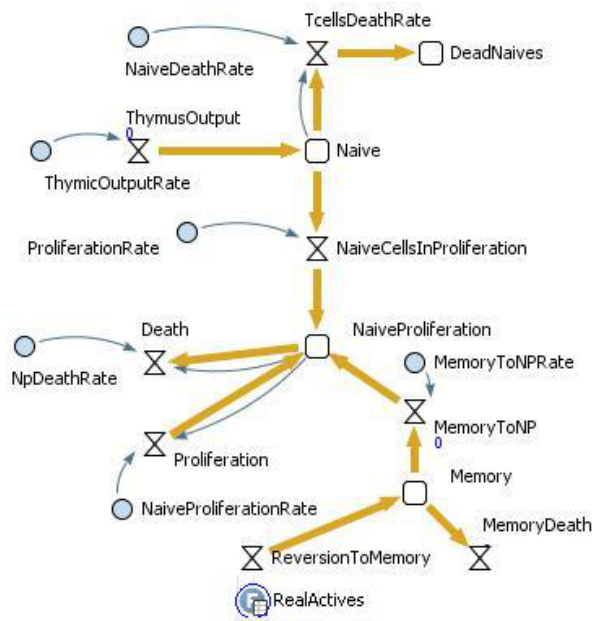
TcellsDeathRate

NaiveDeathRate

DeadNaives

ThymusOutput

0

Naive

ThymicOutputRate

ProliferationRate

NaiveCellsInProliferation

Death

NaiveProliferation

NpDeathRate

MemoryToNPRate

MemoryToNP

0

Proliferation

Memory

NaiveProliferationRate

MemoryDeath

ReversionToMemory

RealActives